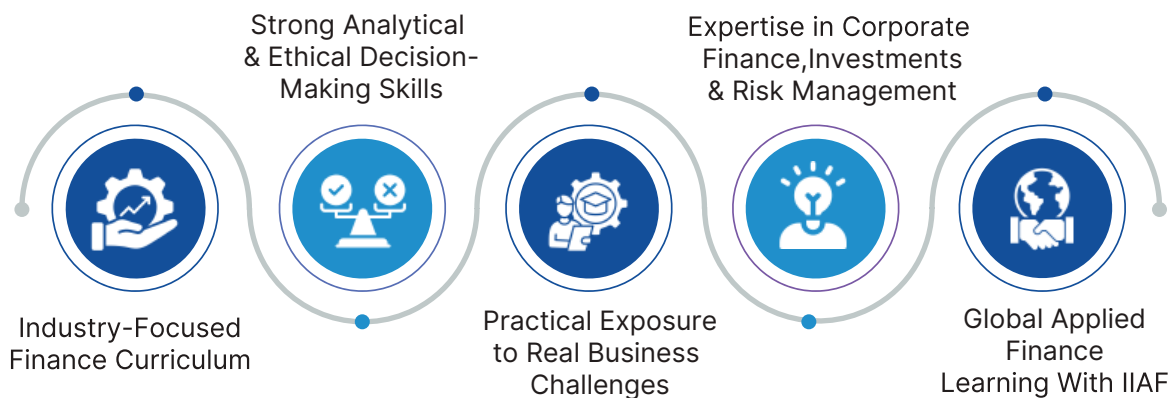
Strong Analytical & Ethical Decision-Making Skills

Expertise in Corporate Finance,Investments & Risk Management

Industry-Focused Finance Curriculum

Practical Exposure to Real Business Challenges

Global Applied Finance Learning With IIAF